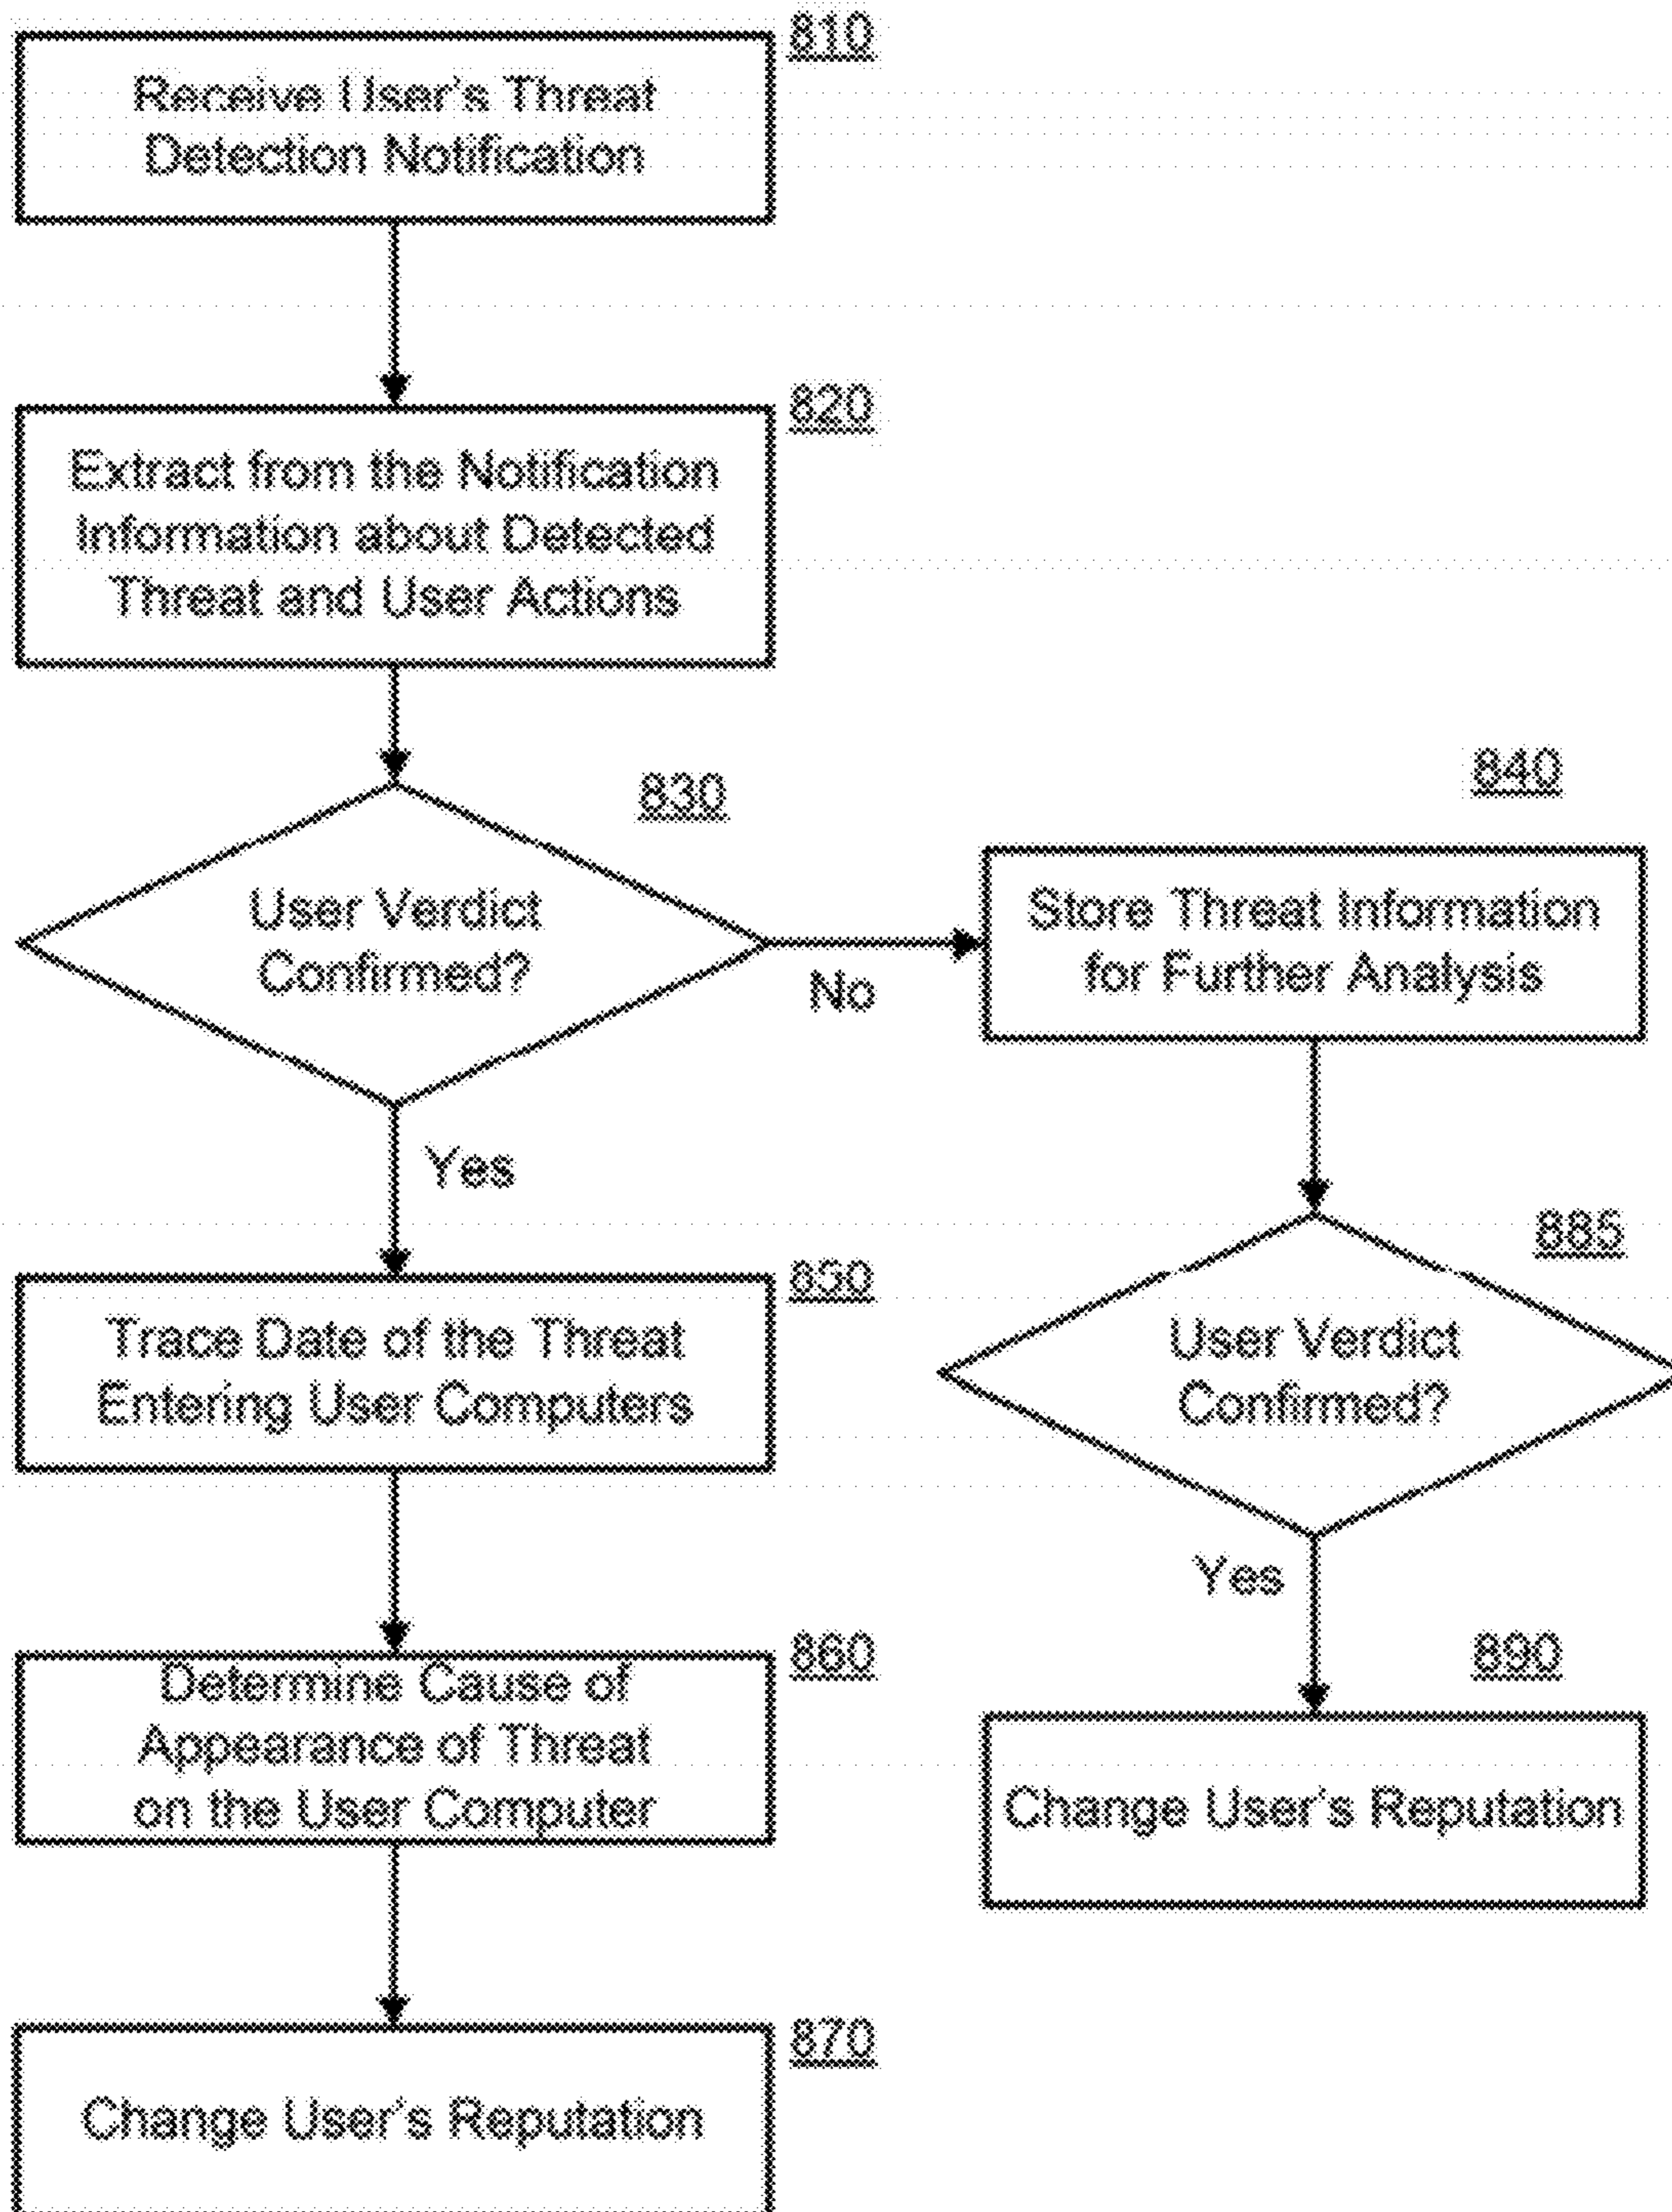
810
Receive User's Threat Detection Notification

820
Extract from the Notification Information about Detected Threat and User Actions

830
User Verdict Confirmed?

No

840
Store Threat Information for Further Analysis

Yes

850
Trace Date of the Threat Entering User Computers

885
User Verdict Confirmed?

Yes

860
Determine Cause of Appearance of Threat on the User Computer

890
Change User's Reputation

870
Change User's Reputation